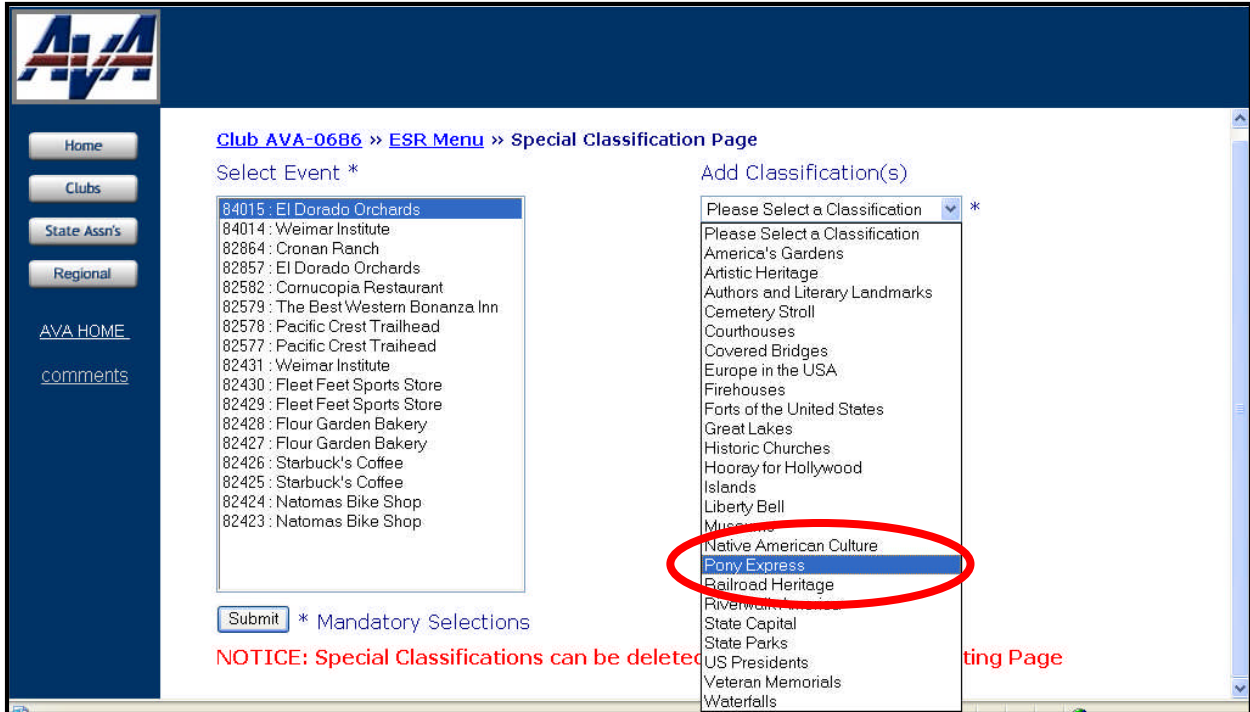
AVA

Home
Clubs
State Assn's
Regional
AVA HOME
comments

Club AVA-0686 » ESR Menu » Special Classification Page

Select Event *

84015 : El Dorado Orchards
84014 : Weimar Institute
82864 : Cronan Ranch
82857 : El Dorado Orchards
82582 : Cornucopia Restaurant
82579 : The Best Western Bonanza Inn
82578 : Pacific Crest Trailhead
82577 : Pacific Crest Traihead
82431 : Weimar Institute
82430 : Fleet Feet Sports Store
82429 : Fleet Feet Sports Store
82428 : Flour Garden Bakery
82427 : Flour Garden Bakery
82426 : Starbuck's Coffee
82425 : Starbuck's Coffee
82424 : Natomas Bike Shop
82423 : Natomas Bike Shop

Submit * Mandatory Selections

NOTICE: Special Classifications can be delete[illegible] ting Page

Add Classification(s)

Please Select a Classification *

Please Select a Classification
America's Gardens
Artistic Heritage
Authors and Literary Landmarks
Cemetery Stroll
Courthouses
Covered Bridges
Europe in the USA
Firehouses
Forts of the United States
Great Lakes
Historic Churches
Hooray for Hollywood
Islands
Liberty Bell
Mus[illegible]
Native American Culture
Pony Express
Railroad Heritage
Riverwalk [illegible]
State Capital
State Parks
US Presidents
Veteran Memorials
Waterfalls